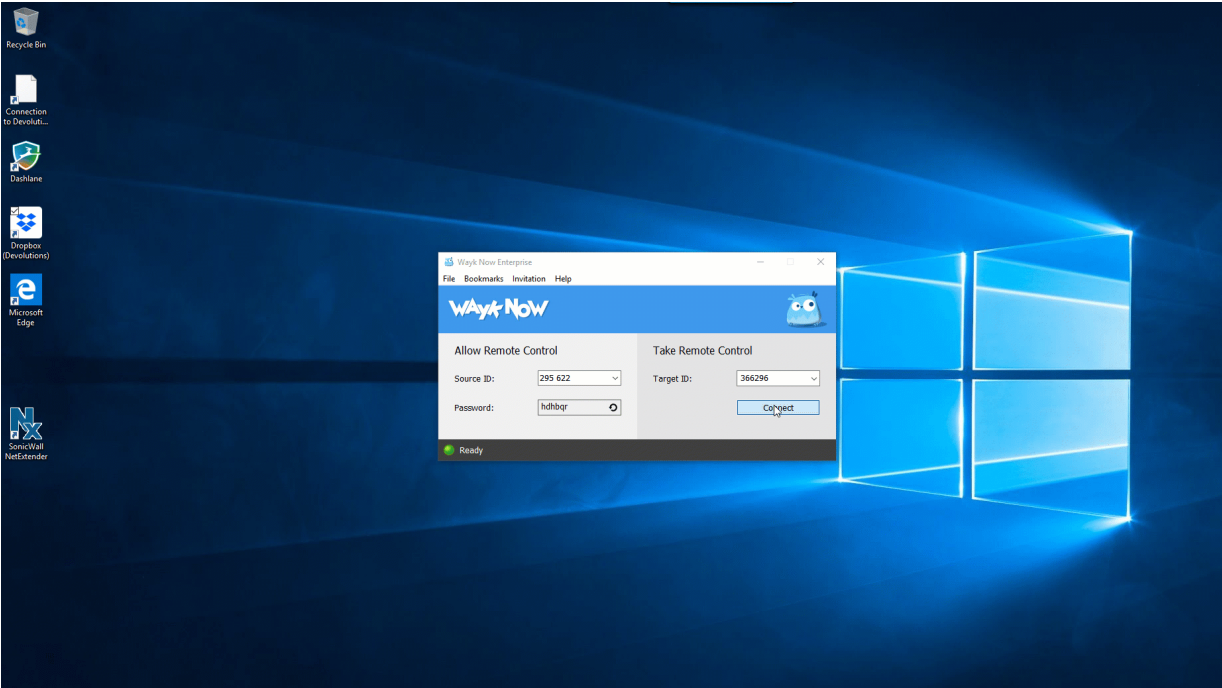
Recycle Bin

Connection to Devoluti...

Dashlane

Dropbox (Devolutions)

Microsoft Edge

SonicWall NetExtender

Wayk Now Enterprise

File Bookmarks Invitation Help

WAYK NOW

Allow Remote Control

Source ID: 295 622

Password: hdhbqr

Take Remote Control

Target ID: 366296

Connect

Ready